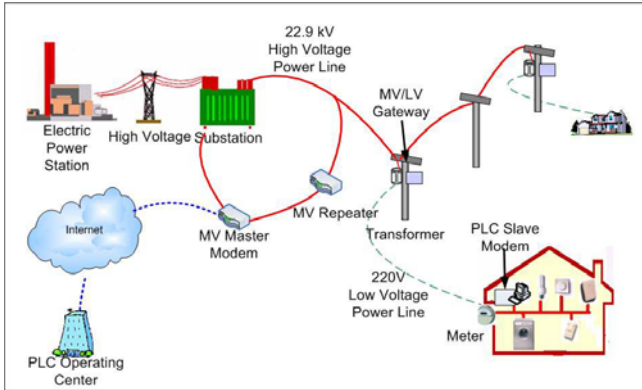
22.9 kV
High Voltage
Power Line

Electric
Power
Station

High Voltage Substation

MV/LV
Gateway

Internet

MV Repeater

MV Master
Modem

Transformer

PLC Slave
Modem

220V
Low Voltage
Power Line

Meter

PLC Operating
Center